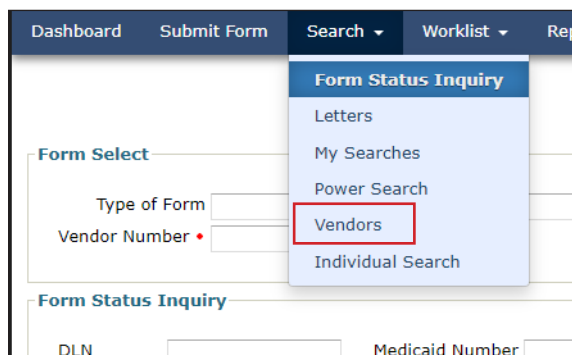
Dashboard Submit Form Search ▾ Worklist ▾ Rep

Form Status Inquiry
Letters
My Searches
Power Search
Vendors
Individual Search

Form Select

Type of Form
Vendor Number •

Form Status Inquiry

DLN
Medicaid Number